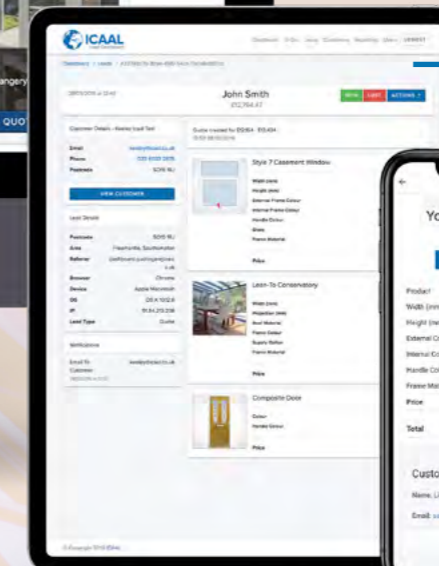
angery

QUO

ICAAL

Dashboard To Do Leads Customers Reporting Users LOGOUT

Dashboard > Leads > A £12,764.47 Quote

28/11/2018 at 12:40

John Smith
£12,764.47

WON LOST ACTIONS

Customer Details - Alastair Lead Test

Email
Phone 020 8123 1234
Postcode SO15 1EJ

VIEW CUSTOMER

Lead Details

Postcode SO15 1EJ
Area Freemantle, Southampton
Referrer
Browser Chrome
Device Apple Macintosh
OS OS X 10.12.6
IP
Lead Type Quote

Notifications

Email To Customer

Quote created for £12,764 - £13,404

Style 7 Casement Window

Width (mm)
Height (mm)
External Frame Colour
Internal Frame Colour
Handle Colour
Glass
Frame Material

Price

Lean-To Conservatory

Width (mm)
Projection (mm)
Roof Material
Frame Colour
Supply Rafter
Frame Material

Price

Composite Door

Colour
Handle Colour

Price

© Copyright 2018 ICAAL

Yo

Product
Width (mm
Height (mm
External C
Internal Co
Handle Co
Frame Ma
Price

Total

Custo
Name: L
Email: